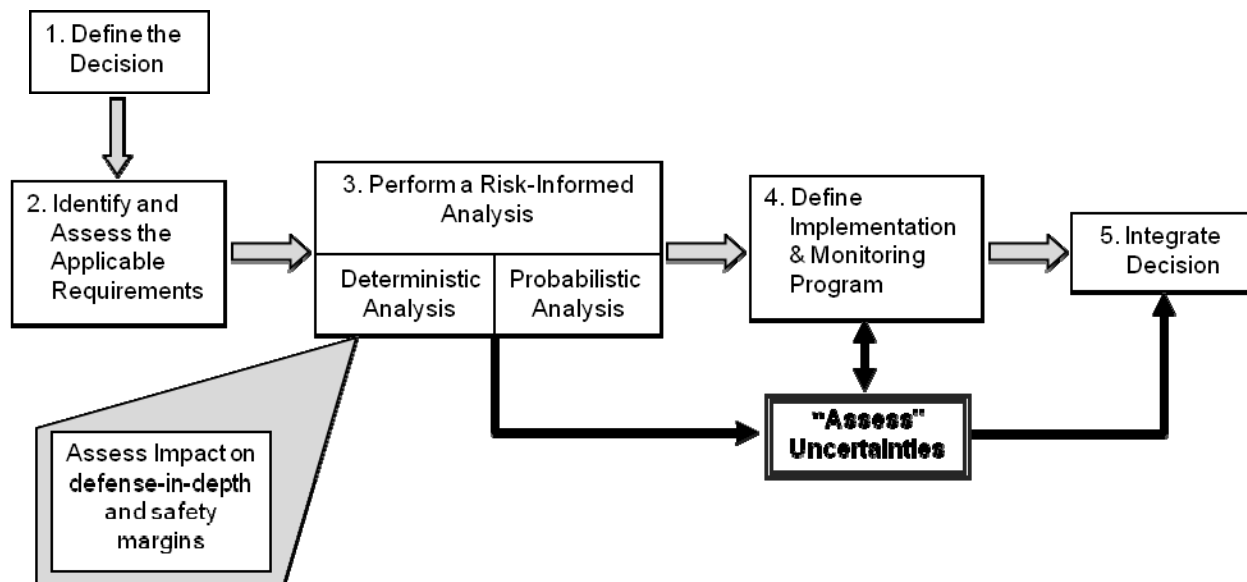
1. Define the Decision

2. Identify and Assess the Applicable Requirements

3. Perform a Risk-Informed Analysis

Deterministic Analysis

Probabilistic Analysis

4. Define Implementation & Monitoring Program

5. Integrate Decision

"Assess" Uncertainties

Assess Impact on defense-in-depth and safety margins